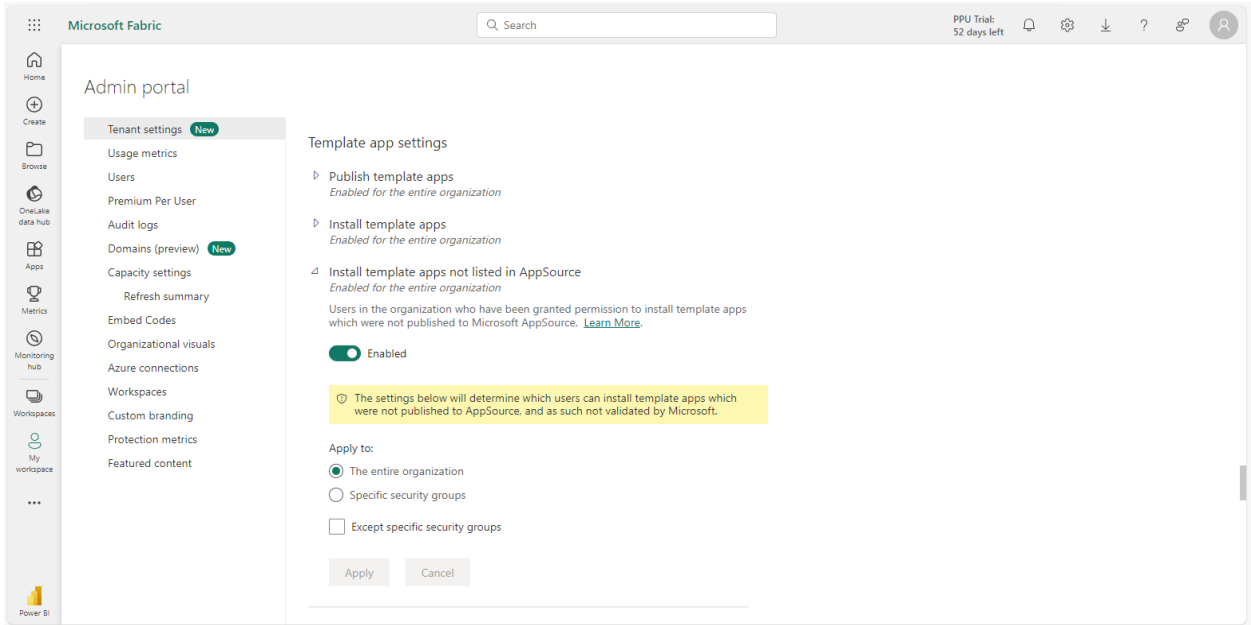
Microsoft Fabric

Search

PPU Trial: 52 days left

Home

Create

Browse

OneLake data hub

Apps

Metrics

Monitoring hub

Workspaces

My workspace

...

Power BI

Admin portal

Tenant settings New

Usage metrics

Users

Premium Per User

Audit logs

Domains (preview) New

Capacity settings

Refresh summary

Embed Codes

Organizational visuals

Azure connections

Workspaces

Custom branding

Protection metrics

Featured content

Template app settings

Publish template apps
Enabled for the entire organization

Install template apps
Enabled for the entire organization

Install template apps not listed in AppSource
Enabled for the entire organization

Users in the organization who have been granted permission to install template apps which were not published to Microsoft AppSource. Learn More.

Enabled

The settings below will determine which users can install template apps which were not published to AppSource, and as such not validated by Microsoft.

Apply to:

The entire organization

Specific security groups

Except specific security groups

Apply

Cancel